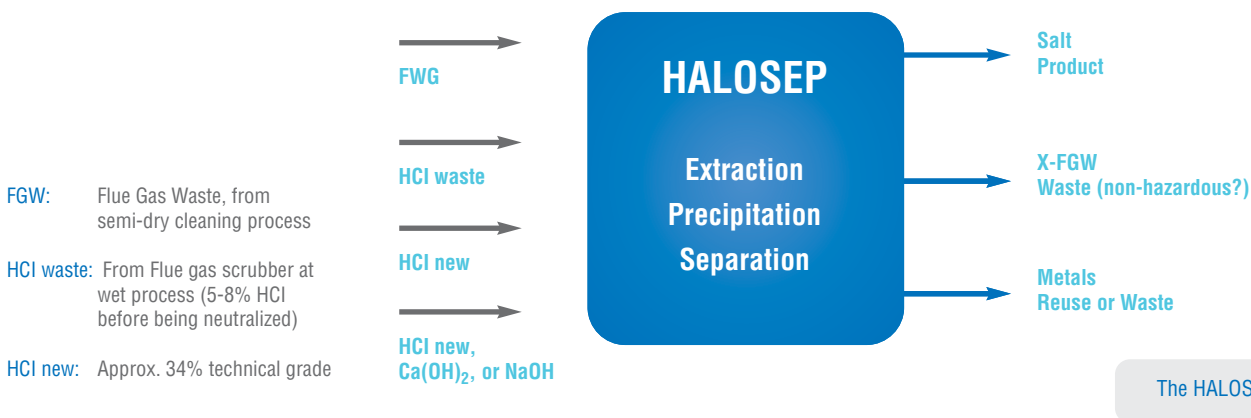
FGW: Flue Gas Waste, from semi-dry cleaning process

HCl waste: From Flue gas scrubber at wet process (5-8% HCl before being neutralized)

HCl new: Approx. 34% technical grade

FWG

HCl waste

HCl new

HCl new, $Ca(OH)_2$, or NaOH

HALOSEP

Extraction
Precipitation
Separation

Salt
Product

X-FGW
Waste (non-hazardous?)

Metals
Reuse or Waste

The HALOS